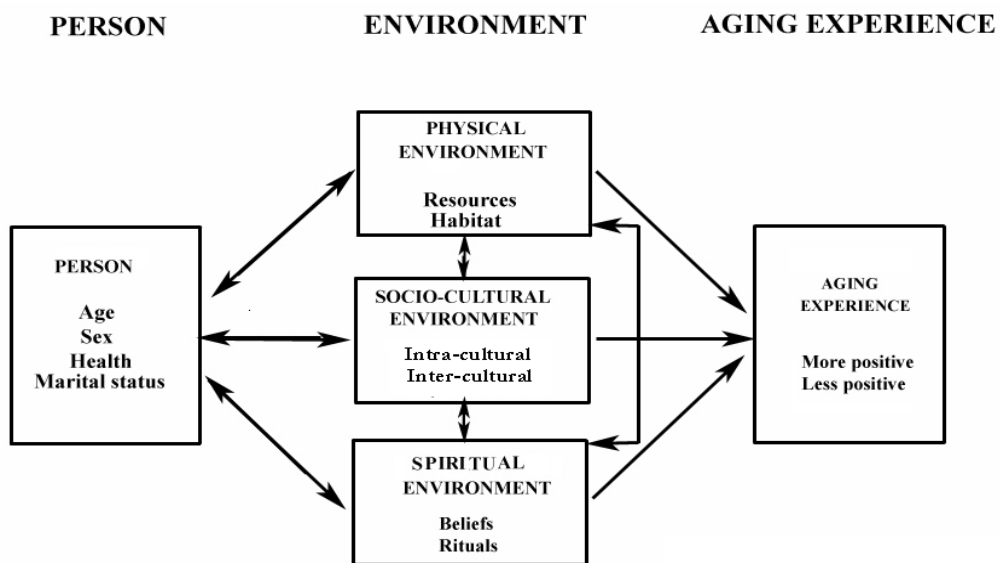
PERSON

ENVIRONMENT

AGING EXPERIENCE

PHYSICAL ENVIRONMENT

Resources
Habitat

PERSON

Age
Sex
Health
Marital status

SOCIO-CULTURAL ENVIRONMENT

Intra-cultural
Inter-cultural

AGING EXPERIENCE

More positive
Less positive

SPIRITUAL ENVIRONMENT

Beliefs
Rituals